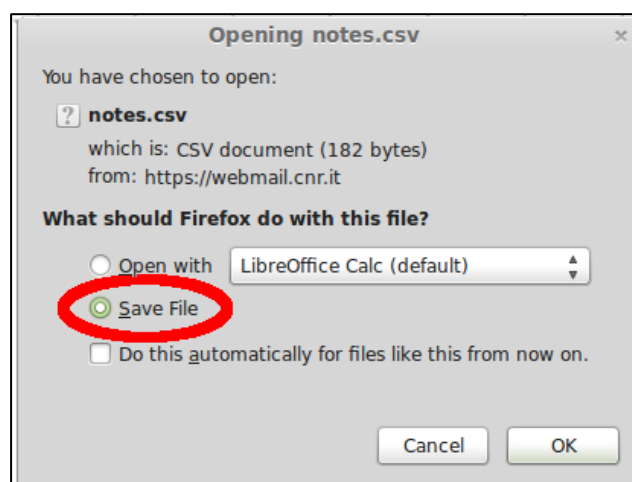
Opening notes.csv

×

You have chosen to open:

? notes.csv

which is: CSV document (182 bytes)
from: https://webmail.cnr.it

What should Firefox do with this file?

Open with LibreOffice Calc (default)

Save File

Do this automatically for files like this from now on.

Cancel OK